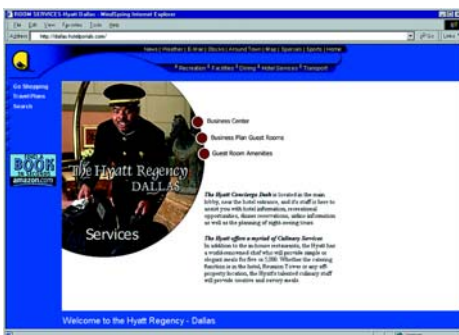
ROOM SERVICES Hyatt Dallas - WinEyeing Internet Explorer

File Edit View Favorites Tools Help

Address http://dallas.hotelportals.com/

News | Weather | E-Mail | Stocks | Around Town | Map | Specials | Sports | Home

Recreation | Facilities | Dining | Hotel Services | Transport

Go Shopping
Travel Plans
Search

BOOK in stock amazon.com

The Hyatt Regency DALLAS

Services

Business Center

Business Plan Guest Rooms

Guest Room Amenities

The Hyatt Concierge Desk is located in the main lobby, near the hotel entrance, and it's staff is here to assist you with hotel information, recreational opportunities, dinner reservations, airline information as well as the planning of sight-seeing tours.

The Hyatt offers a myriad of Culinary Services In addition to the in-house restaurants, the Hyatt has a world-renowned chef who will provide simple or elegant meals for five or 5,000. Whether the catering function is in the hotel, Reunion Tower or any off property location, the Hyatt's talented culinary staff will provide creative and savory meals.

Welcome to the Hyatt Regency - Dallas